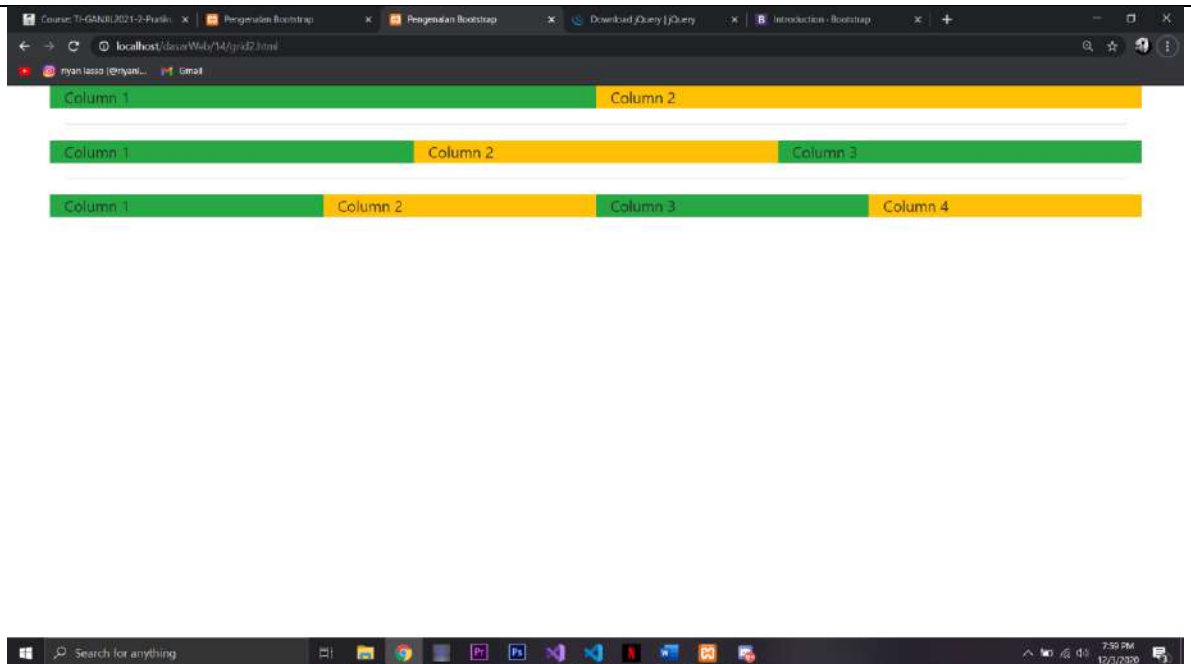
Course: TI-GANJIL2021-2-Pratik ×
Pengenalan Bootstrap ×
Pengenalan Bootstrap ×
Download jQuery | jQuery ×
Introduction · Bootstrap ×
+

localhost/dasarWeb/14/grid2.html

ryan lasso (@ryani... Gmail

| Column 1 | Column 2 |
|---|---|

| Column 1 | Column 2 | Column 3 |
|---|---|---|

| Column 1 | Column 2 | Column 3 | Column 4 |
|---|---|---|---|

Search for anything

7:59 PM
12/1/2020